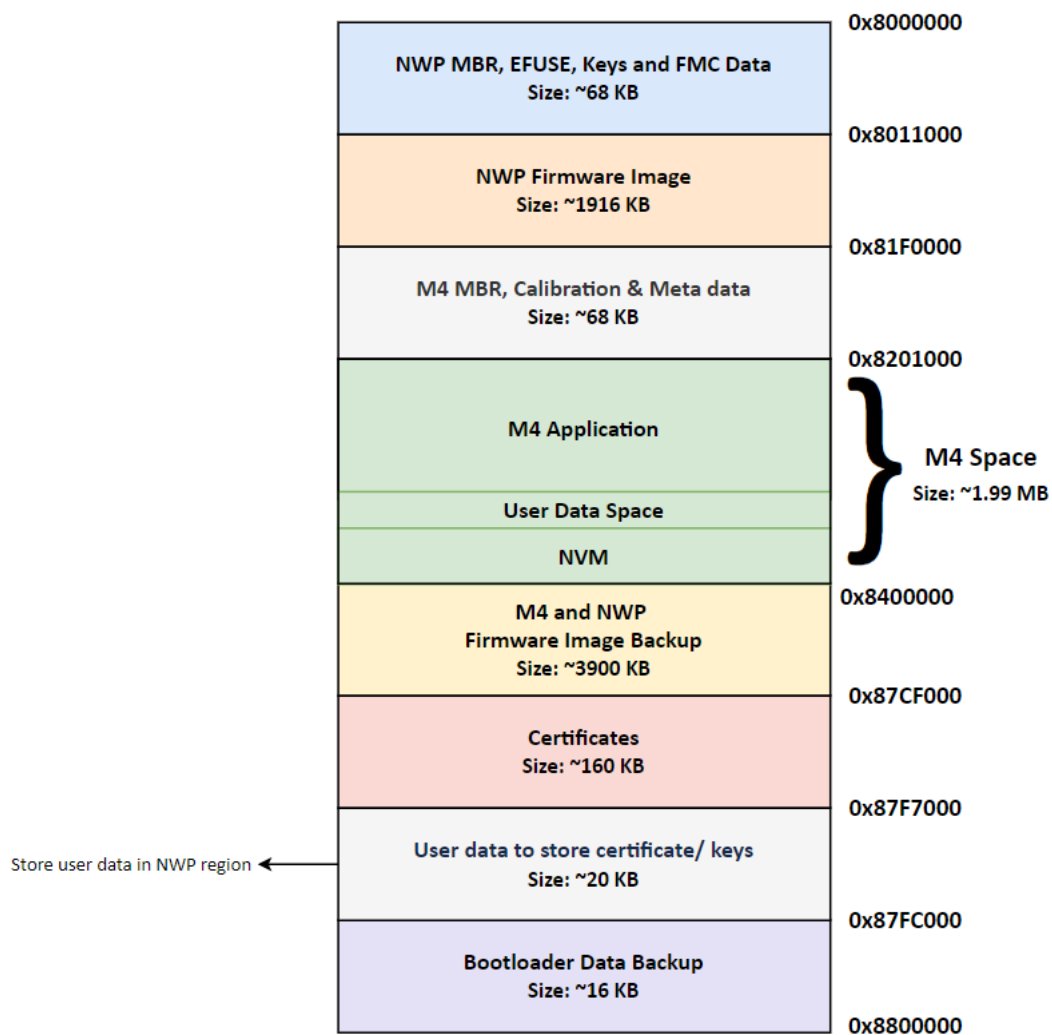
0x8000000

NWP MBR, EFUSE, Keys and FMC Data
Size: ~68 KB

0x8011000

NWP Firmware Image
Size: ~1916 KB

0x81F0000

M4 MBR, Calibration & Meta data
Size: ~68 KB

0x8201000

M4 Application

User Data Space

NVM

M4 Space
Size: ~1.99 MB

0x8400000

M4 and NWP
Firmware Image Backup
Size: ~3900 KB

0x87CF000

Certificates
Size: ~160 KB

0x87F7000

Store user data in NWP region

User data to store certificate/ keys
Size: ~20 KB

0x87FC000

Bootloader Data Backup
Size: ~16 KB

0x8800000